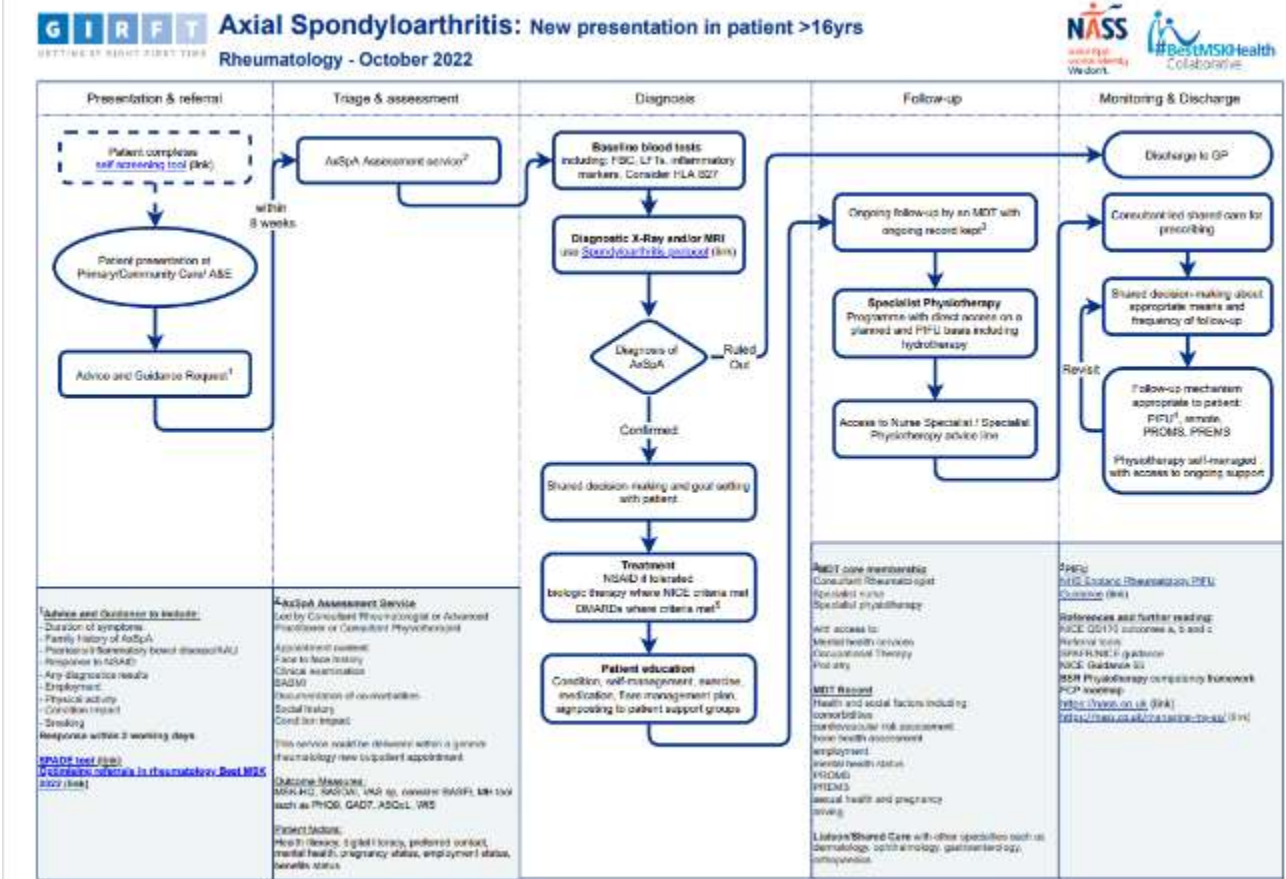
G I R F T
GETTING IT RIGHT FIRST TIME

Axial Spondyloarthritis: New presentation in patient >16yrs
Rheumatology - October 2022

NASS
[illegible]
We don't.

#BestMSKHealth Collaborative

Presentation & referral

Patient completes self screening tool (link)

within 8 weeks

Patient presentation at Primary/Community Care/ A&E

Advice and Guidance Request$^1$

Triage & assessment

AxSpA Assessment service$^2$

Diagnosis

Baseline blood tests including: FBC, LFTs, inflammatory markers. Consider HLA B27

Diagnostic X-Ray and/or MRI use Spondyloarthritis protocol (link)

Diagnosis of AxSpA

Ruled Out

Confirmed

Shared decision-making and goal setting with patient

Treatment
NSAID if tolerated
biologic therapy where NICE criteria met
DMARDs where criteria met$^5$

Patient education
Condition, self-management, exercise, medication, flare management plan, signposting to patient support groups

Follow-up

Ongoing follow-up by an MDT with ongoing record kept$^3$

Specialist Physiotherapy
Programme with direct access on a planned and PIFU basis including hydrotherapy

Access to Nurse Specialist / Specialist Physiotherapy advice line

Monitoring & Discharge

Discharge to GP

Consultant led shared care for prescribing

Shared decision-making about appropriate means and frequency of follow-up

Revisit

Follow-up mechanism appropriate to patient: PIFU$^4$, remote, PROMS, PREMS

Physiotherapy self-managed with access to ongoing support

$^1$Advice and Guidance to include:
- Duration of symptoms
- Family History of AxSpA
- Psoriasis/inflammatory bowel disease/IAU
- Response to NSAID
- Any diagnostics results
- Employment
- Physical activity
- Condition impact
- Smoking
Response within 3 working days

SPADE tool (link)
Optimising referrals in rheumatology Best MSK 2022 (link)

$^2$AxSpA Assessment Service
Led by Consultant Rheumatologist or Advanced Practitioner or Consultant Physiotherapist

Appointment content:
Face to face history
Clinical examination
BASMI
Documentation of co-morbidities
Social history
Condition impact

This service would be delivered within a generic rheumatology new outpatient appointment

Outcome Measures:
MRH-HQ, BASDAI, VAS sp, consider BASFI, MH tool such as PHQ9, GAD7, ASQoL, WIS

Patient factors:
Health literacy, digital literacy, preferred contact, mental health, pregnancy status, employment status, benefits status

$^3$MDT core membership
Consultant Rheumatologist
Specialist nurse
Specialist physiotherapy

MDT access to:
Mental health services
Occupational Therapy
Podiatry

MDT Record
Health and social factors including:
comorbidities
cardiovascular risk assessment
bone health assessment
employment
mental health status
PROMS
PREMS
sexual health and pregnancy
driving

Liaison/Shared Care with other specialties such as dermatology, ophthalmology, gastroenterology, orthopaedics

$^4$PIFU
NHS England Rheumatology PIFU Guidance (link)

References and further reading:
NICE QS170 outcomes a, b and c
Referral tools
SPAFR/NICE guidance
NICE Guidance 65
BSR Physiotherapy competency framework
FCP roadmap
https://nass.co.uk (link)
https://nass.co.uk/managing-my-as/ (link)